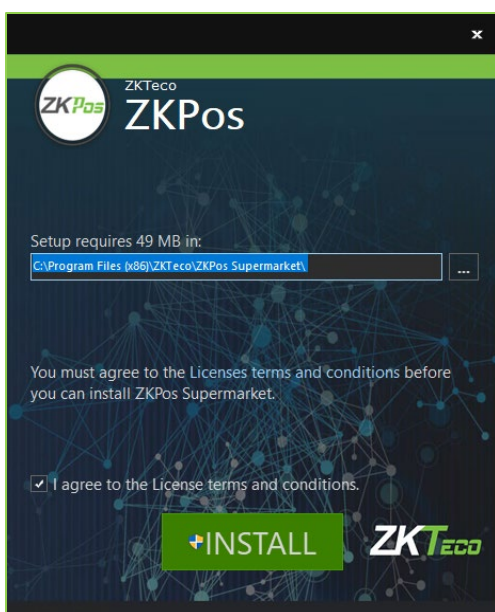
×

ZKPos

ZKTeco
ZKPos

Setup requires 49 MB in:
C:\Program Files (x86)\ZKTeco\ZKPos Supermarket\
...

You must agree to the Licenses terms and conditions before you can install ZKPos Supermarket.

✓ I agree to the License terms and conditions.

INSTALL

ZKTeco